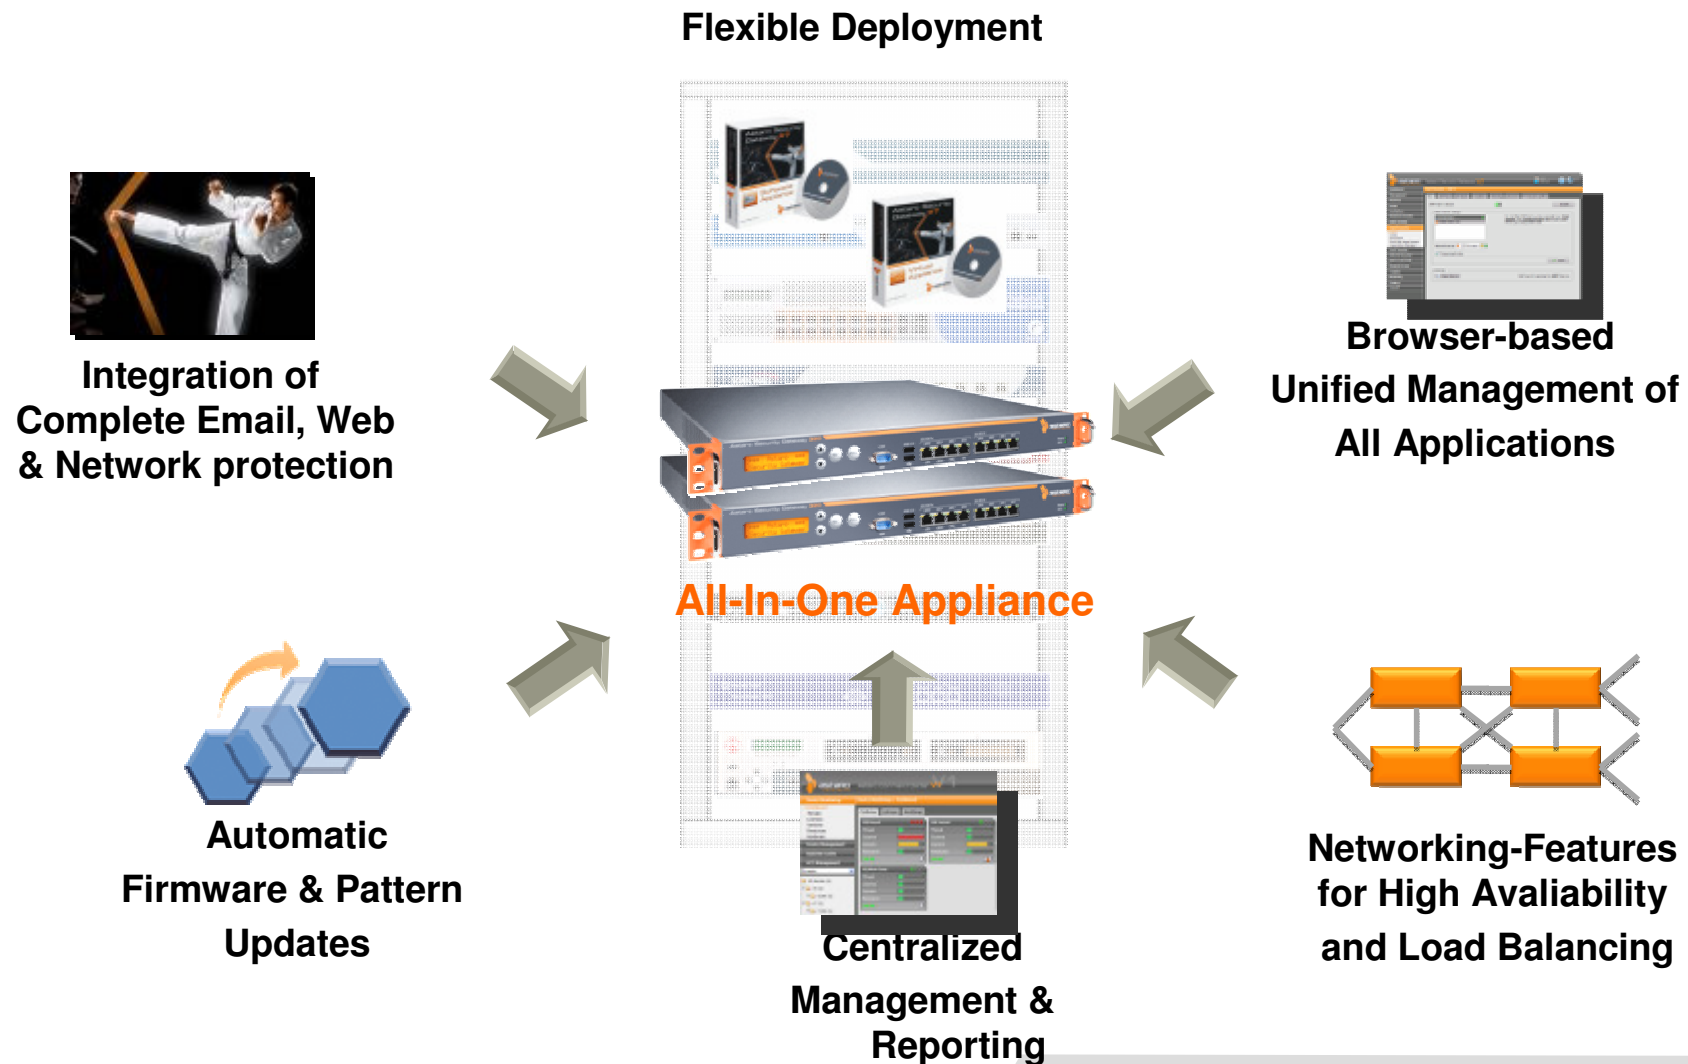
Flexible Deployment

Integration of Complete Email, Web & Network protection

Browser-based Unified Management of All Applications

All-In-One Appliance

Automatic Firmware & Pattern Updates

Centralized Management & Reporting

Networking-Features for High Avaliability and Load Balancing